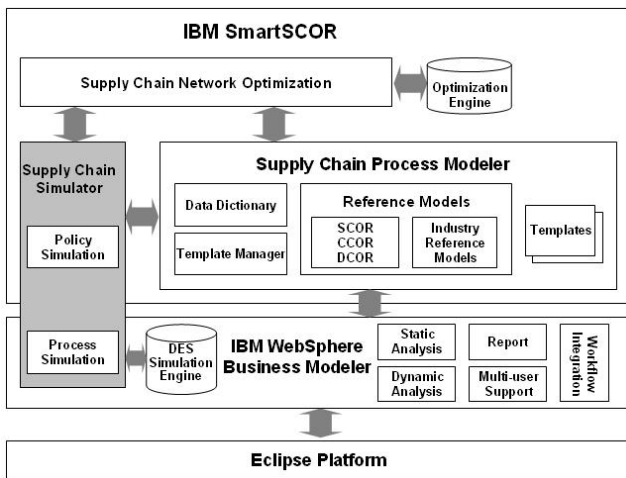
IBM SmartSCOR

Supply Chain Network Optimization

Optimization Engine

Supply Chain Simulator

Policy Simulation

Process Simulation

Supply Chain Process Modeler

Data Dictionary

Template Manager

Reference Models

SCOR
CCOR
DCOR

Industry Reference Models

Templates

DES Simulation Engine

IBM WebSphere Business Modeler

Static Analysis

Report

Dynamic Analysis

Multi-user Support

Workflow Integration

Eclipse Platform